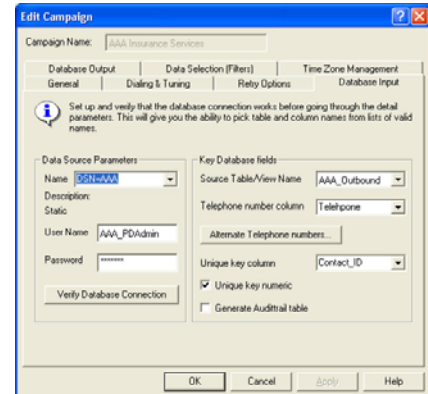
Edit Campaign

Campaign Name: AAA Insurance Services

Database Output | Data Selection (Filters) | Time Zone Management
General | Dialing & Tuning | Retry Options | Database Input

Set up and verify that the database connection works before going through the detail parameters. This will give you the ability to pick table and column names from lists of valid names.

Data Source Parameters

Name DSN=AAA

Description:

Static

User Name AAA_PDAdmin

Password *******

Verify Database Connection

Key Database fields

Source Table/View Name AAA_Outbound

Telephone number column Telehpone

Alternate Telephone numbers...

Unique key column Contact_ID

Unique key numeric

Generate Audittrail table

OK | Cancel | Apply | Help